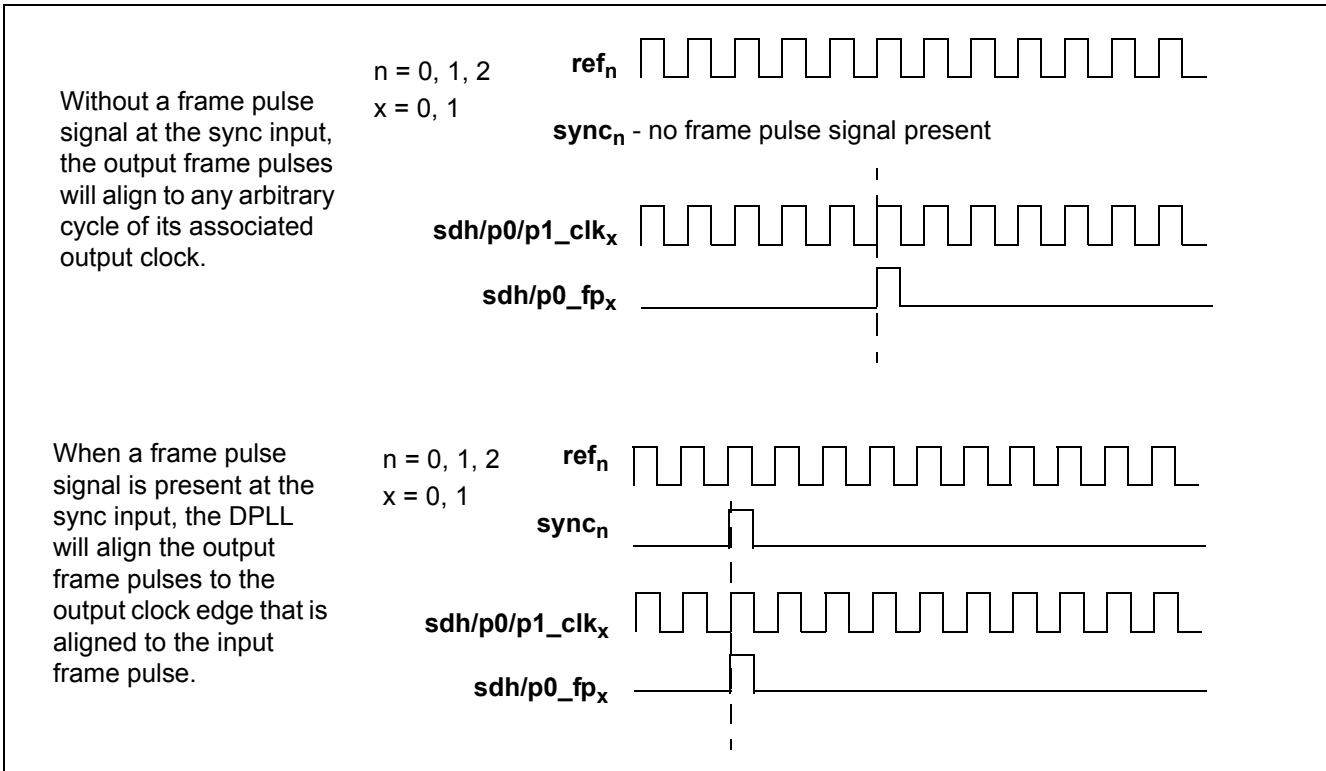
Without a frame pulse signal at the sync input, the output frame pulses will align to any arbitrary cycle of its associated output clock.

n = 0, 1, 2
x = 0, 1

$\mathbf{ref_n}$

$\mathbf{sync_n}$ - no frame pulse signal present

$\mathbf{sdh/p0/p1\_clk_x}$

$\mathbf{sdh/p0\_fp_x}$

When a frame pulse signal is present at the sync input, the DPLL will align the output frame pulses to the output clock edge that is aligned to the input frame pulse.

n = 0, 1, 2
x = 0, 1

$\mathbf{ref_n}$

$\mathbf{sync_n}$

$\mathbf{sdh/p0/p1\_clk_x}$

$\mathbf{sdh/p0\_fp_x}$